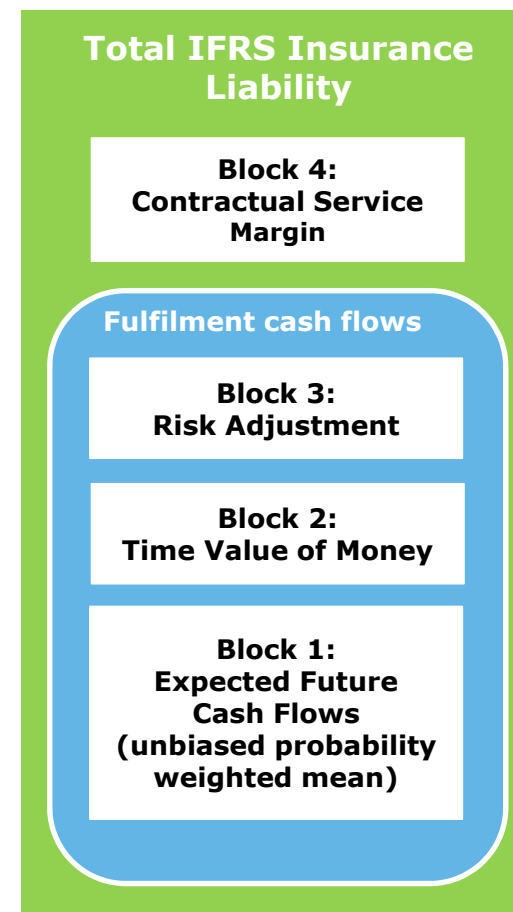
Total IFRS Insurance Liability

Block 4: Contractual Service Margin

Fulfilment cash flows

Block 3: Risk Adjustment

Block 2: Time Value of Money

Block 1: Expected Future Cash Flows (unbiased probability weighted mean)